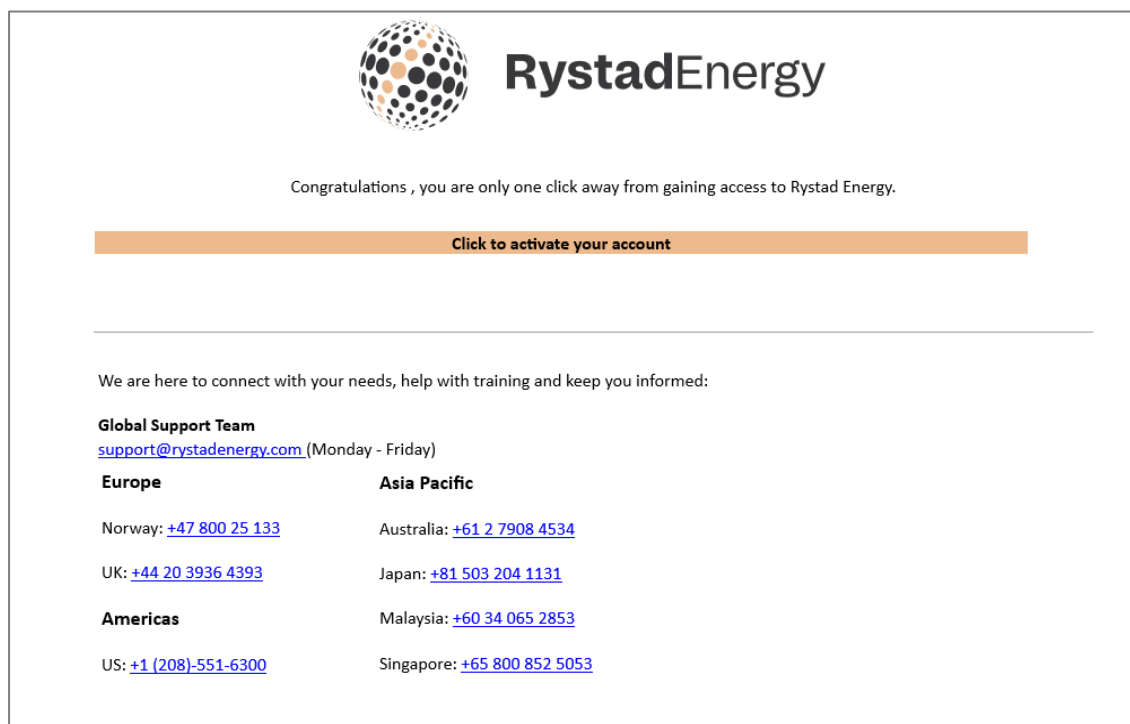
RystadEnergy

Congratulations , you are only one click away from gaining access to Rystad Energy.

Click to activate your account

We are here to connect with your needs, help with training and keep you informed:

**Global Support Team**
support@rystadenergy.com (Monday - Friday)

**Europe**

Norway: +47 800 25 133

UK: +44 20 3936 4393

**Americas**

US: +1 (208)-551-6300

**Asia Pacific**

Australia: +61 2 7908 4534

Japan: +81 503 204 1131

Malaysia: +60 34 065 2853

Singapore: +65 800 852 5053